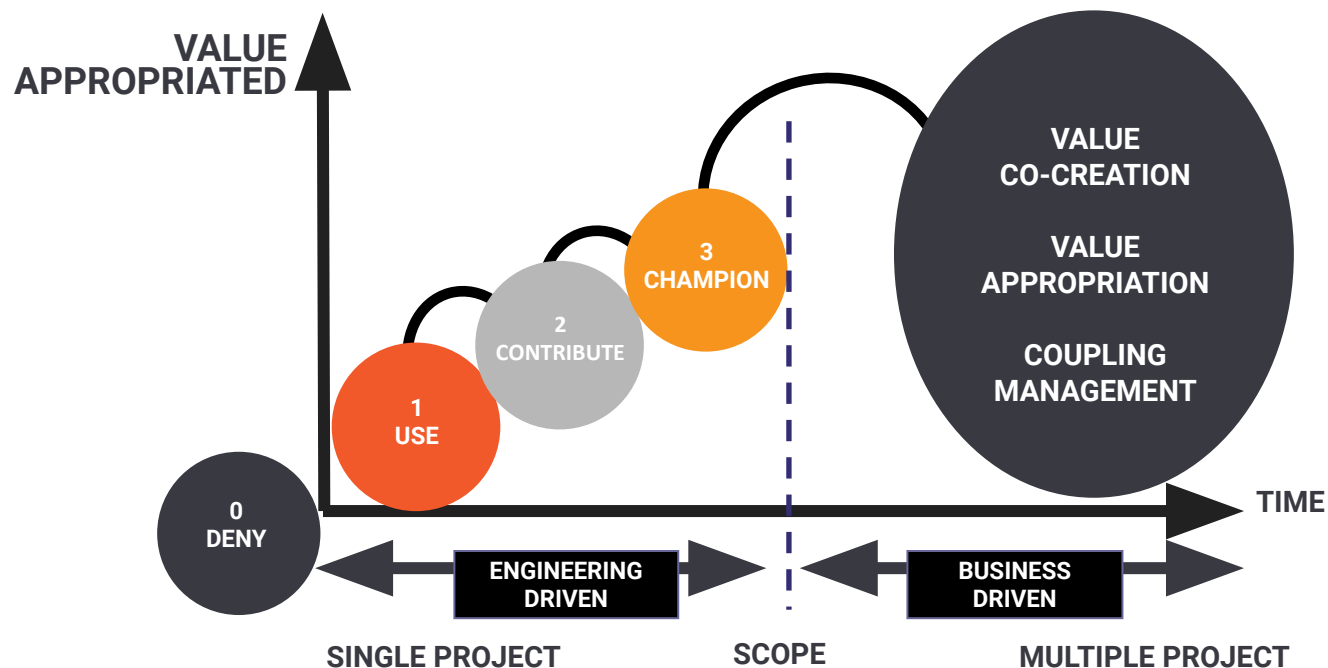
VALUE APPROPRIATED

VALUE CO-CREATION

VALUE APPROPRIATION

COUPLING MANAGEMENT

3 CHAMPION

2 CONTRIBUTE

1 USE

0 DENY

TIME

ENGINEERING DRIVEN

BUSINESS DRIVEN

SINGLE PROJECT

SCOPE

MULTIPLE PROJECT